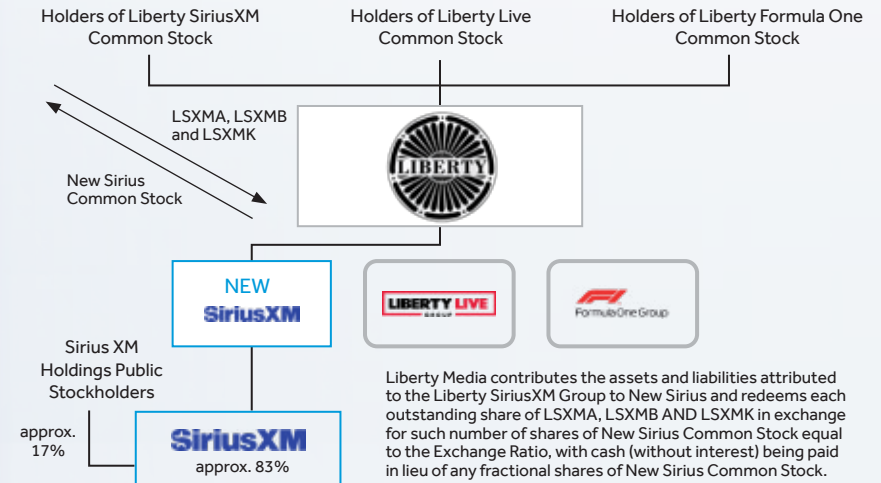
Holders of Liberty SiriusXM Common Stock

Holders of Liberty Live Common Stock

Holders of Liberty Formula One Common Stock

LSXMA, LSXMB and LSXMK

New Sirius Common Stock

LIBERTY

NEW SiriusXM

LIBERTY LIVE GROUP

F1 Formula One Group

Sirius XM Holdings Public Stockholders

approx. 17%

SiriusXM approx. 83%

Liberty Media contributes the assets and liabilities attributed to the Liberty SiriusXM Group to New Sirius and redeems each outstanding share of LSXMA, LSXMB AND LSXMK in exchange for such number of shares of New Sirius Common Stock equal to the Exchange Ratio, with cash (without interest) being paid in lieu of any fractional shares of New Sirius Common Stock.